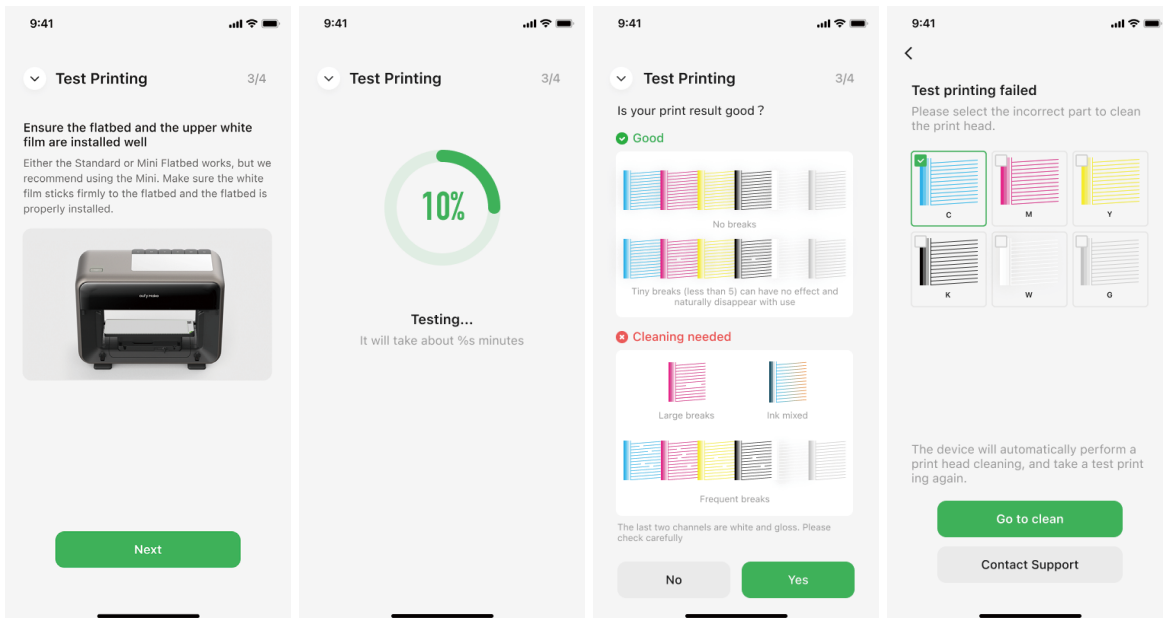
9:41

Test Printing 3/4

Ensure the flatbed and the upper white film are installed well

Either the Standard or Mini Flatbed works, but we recommend using the Mini. Make sure the white film sticks firmly to the flatbed and the flatbed is properly installed.

eufy make

Next

9:41

Test Printing 3/4

10%

Testing...

It will take about %s minutes

9:41

Test Printing 3/4

Is your print result good ?

Good

No breaks

Tiny breaks (less than 5) can have no effect and naturally disappear with use

Cleaning needed

Large breaks

Ink mixed

Frequent breaks

The last two channels are white and gloss. Please check carefully

No

Yes

9:41

Test printing failed

Please select the incorrect part to clean the print head.

C M Y

K W G

The device will automatically perform a print head cleaning, and take a test print ing again.

Go to clean

Contact Support